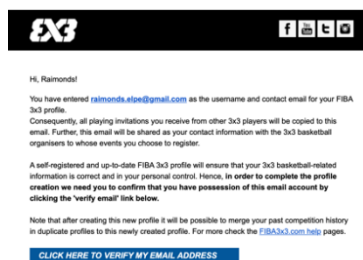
3X3

Hi, Raimonds!

You have entered raimonds.elpe@gmail.com as the username and contact email for your FIBA 3x3 profile.
Consequently, all playing invitations you receive from other 3x3 players will be copied to this email. Further, this email will be shared as your contact information with the 3x3 basketball organisers to whose events you choose to register.

A self-registered and up-to-date FIBA 3x3 profile will ensure that your 3x3 basketball-related information is correct and in your personal control. Hence, in order to complete the profile creation we need you to confirm that you have possession of this email account by clicking the 'verify email' link below.

Note that after creating this new profile it will be possible to merge your past competition history in duplicate profiles to this newly created profile. For more check the FIBA3x3.com help pages.

CLICK HERE TO VERIFY MY EMAIL ADDRESS